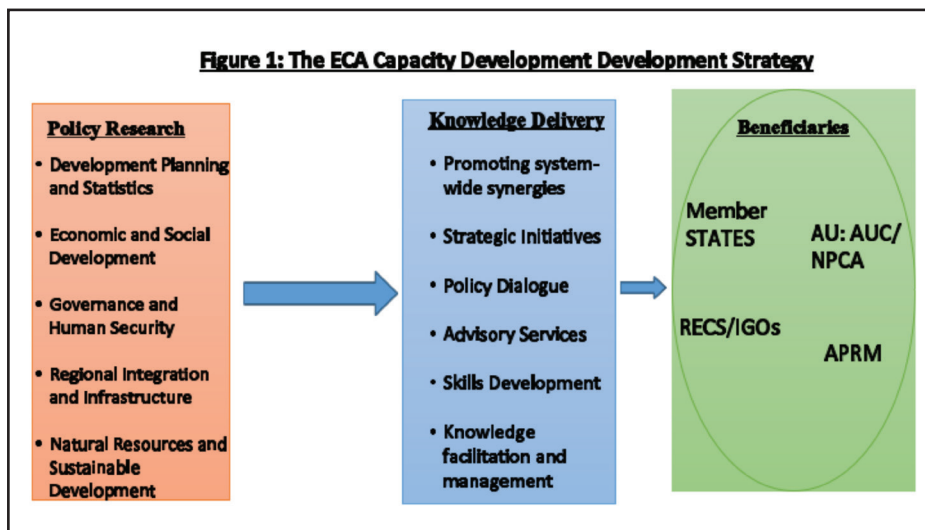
Figure 1: The ECA Capacity Development Development Strategy

Policy Research

- Development Planning and Statistics
- Economic and Social Development
- Governance and Human Security
- Regional Integration and Infrastructure
- Natural Resources and Sustainable Development

Knowledge Delivery

- Promoting system-wide synergies
- Strategic Initiatives
- Policy Dialogue
- Advisory Services
- Skills Development
- Knowledge facilitation and management

Beneficiaries

Member STATES

AU: AUC/ NPCA

RECS/IGOs

APRM